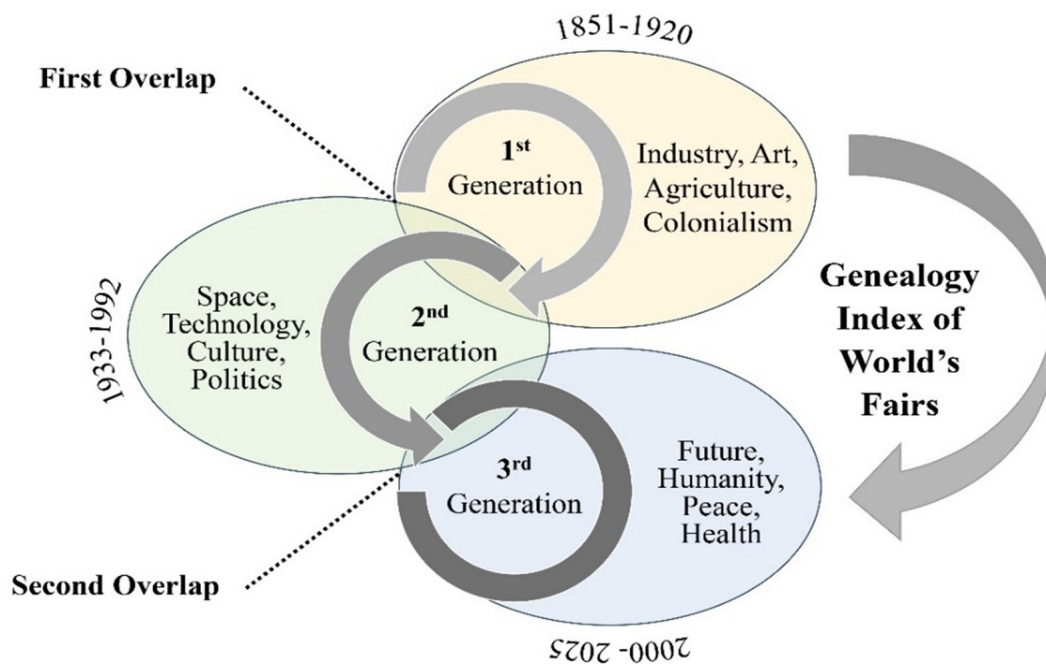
1851-1920

First Overlap

1st Generation

Industry, Art, Agriculture, Colonialism

1933-1992

Space, Technology, Culture, Politics

2nd Generation

Genealogy Index of World's Fairs

3rd Generation

Future, Humanity, Peace, Health

Second Overlap

2000-2025